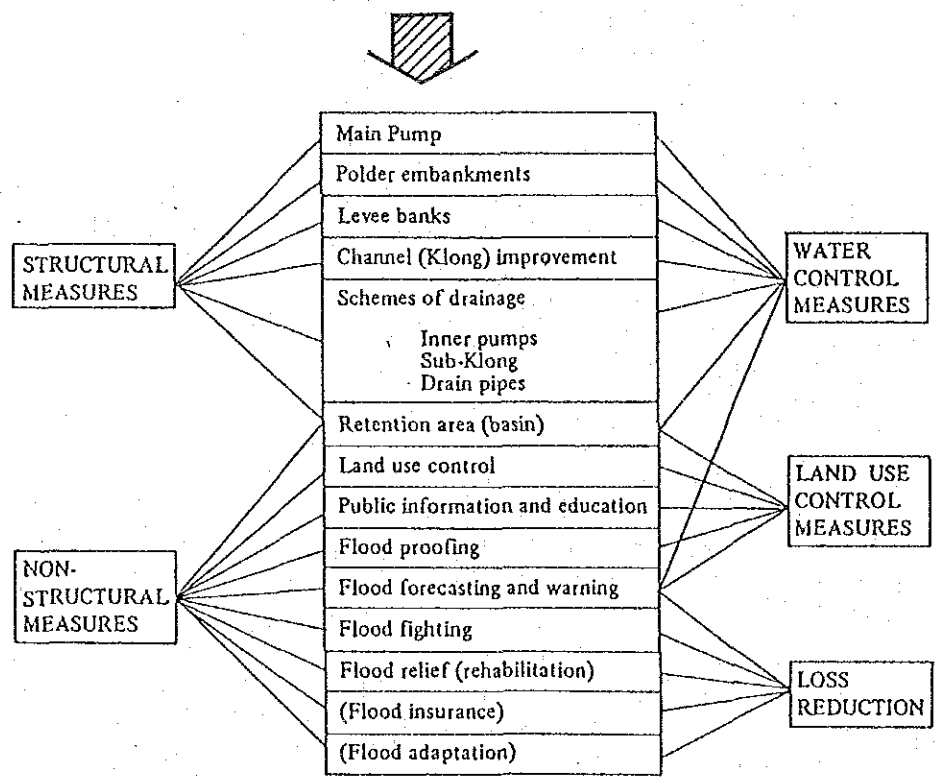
STRUCTURAL MEASURES

NON-STRUCTURAL MEASURES

Main Pump
Polder embankments
Levee banks
Channel (Klong) improvement
Schemes of drainage
Inner pumps
Sub-Klong
Drain pipes
Retention area (basin)
Land use control
Public information and education
Flood proofing
Flood forecasting and warning
Flood fighting
Flood relief (rehabilitation)
(Flood insurance)
(Flood adaptation)

WATER CONTROL MEASURES

LAND USE CONTROL MEASURES

LOSS REDUCTION